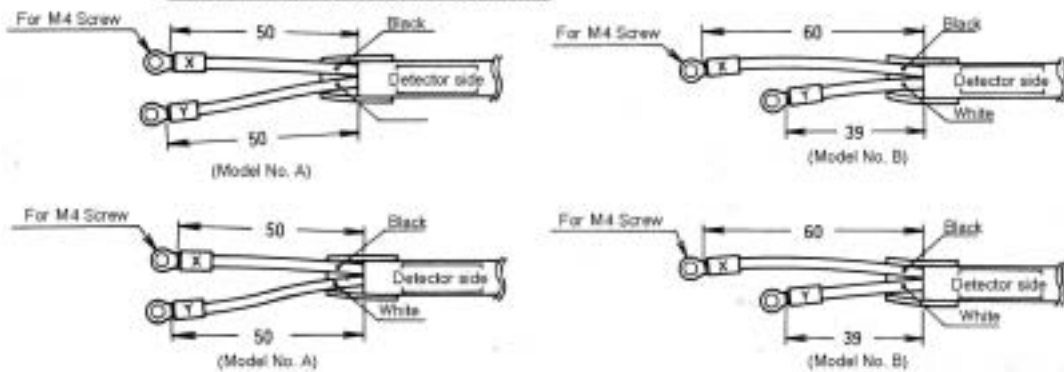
For M4 Screw
50
Black
X
Detector side
Y
50
(Model No. A)

For M4 Screw
60
Black
X
Detector side
Y
White
39
(Model No. B)

For M4 Screw
50
Black
X
Detector side
Y
White
50
(Model No. A)

For M4 Screw
60
Black
X
Detector side
Y
White
39
(Model No. B)